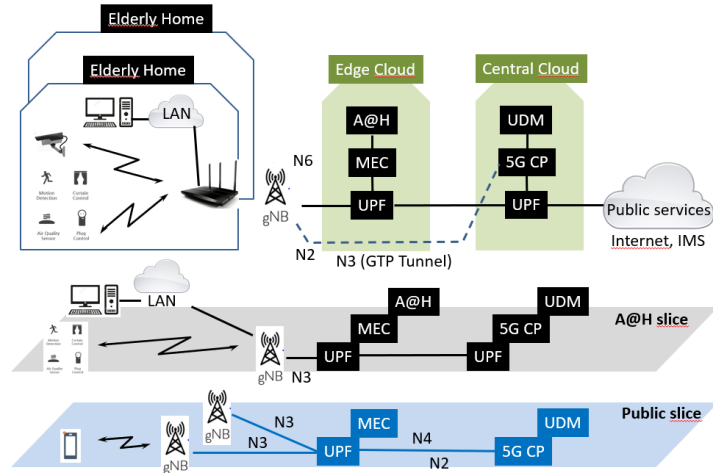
Elderly Home

Elderly Home

LAN

Motion Detection

Curtain Control

Air Quality Sensor

Plug Control

gNB

N6

N2

N3 (GTP Tunnel)

Edge Cloud

A@H

MEC

UPF

Central Cloud

UDM

5G CP

UPF

Public services

Internet, IMS

LAN

Motion Detection

Curtain Control

Air Quality Sensor

Plug Control

gNB

N3

UPF

MEC

A@H

UPF

5G CP

UDM

A@H slice

gNB

gNB

N3

N3

MEC

UPF

N4

N2

5G CP

UDM

Public slice